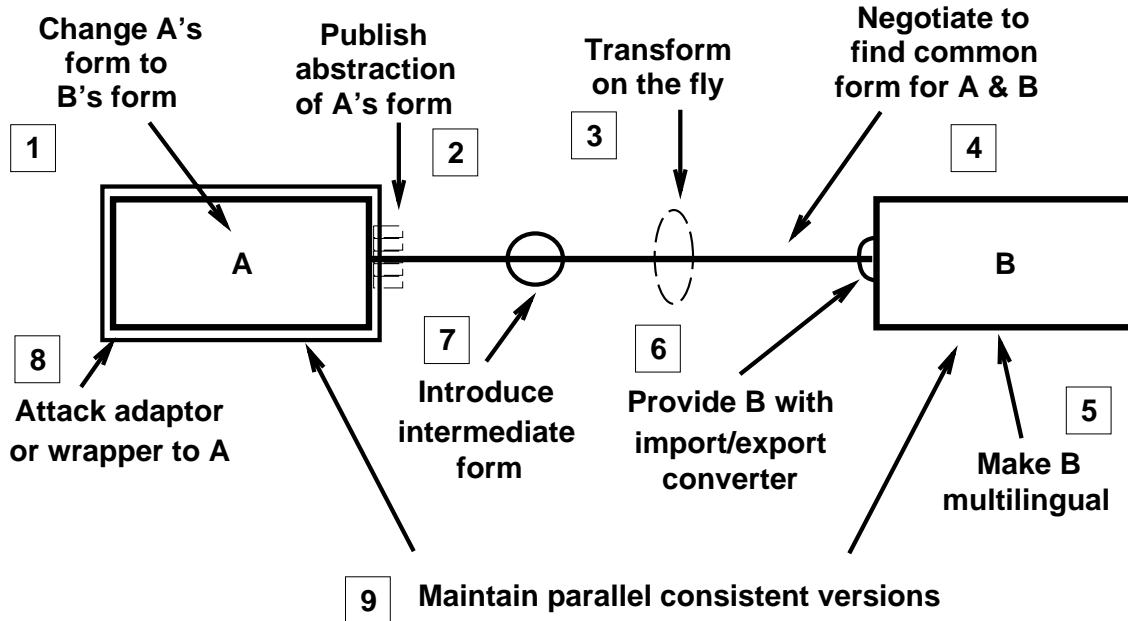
Change A's form to B's form

1

Publish abstraction of A's form

2

Transform on the fly

3

Negotiate to find common form for A & B

4

A

B

8

Attack adaptor or wrapper to A

7

Introduce intermediate form

6

Provide B with import/export converter

5

Make B multilingual

9

Maintain parallel consistent versions